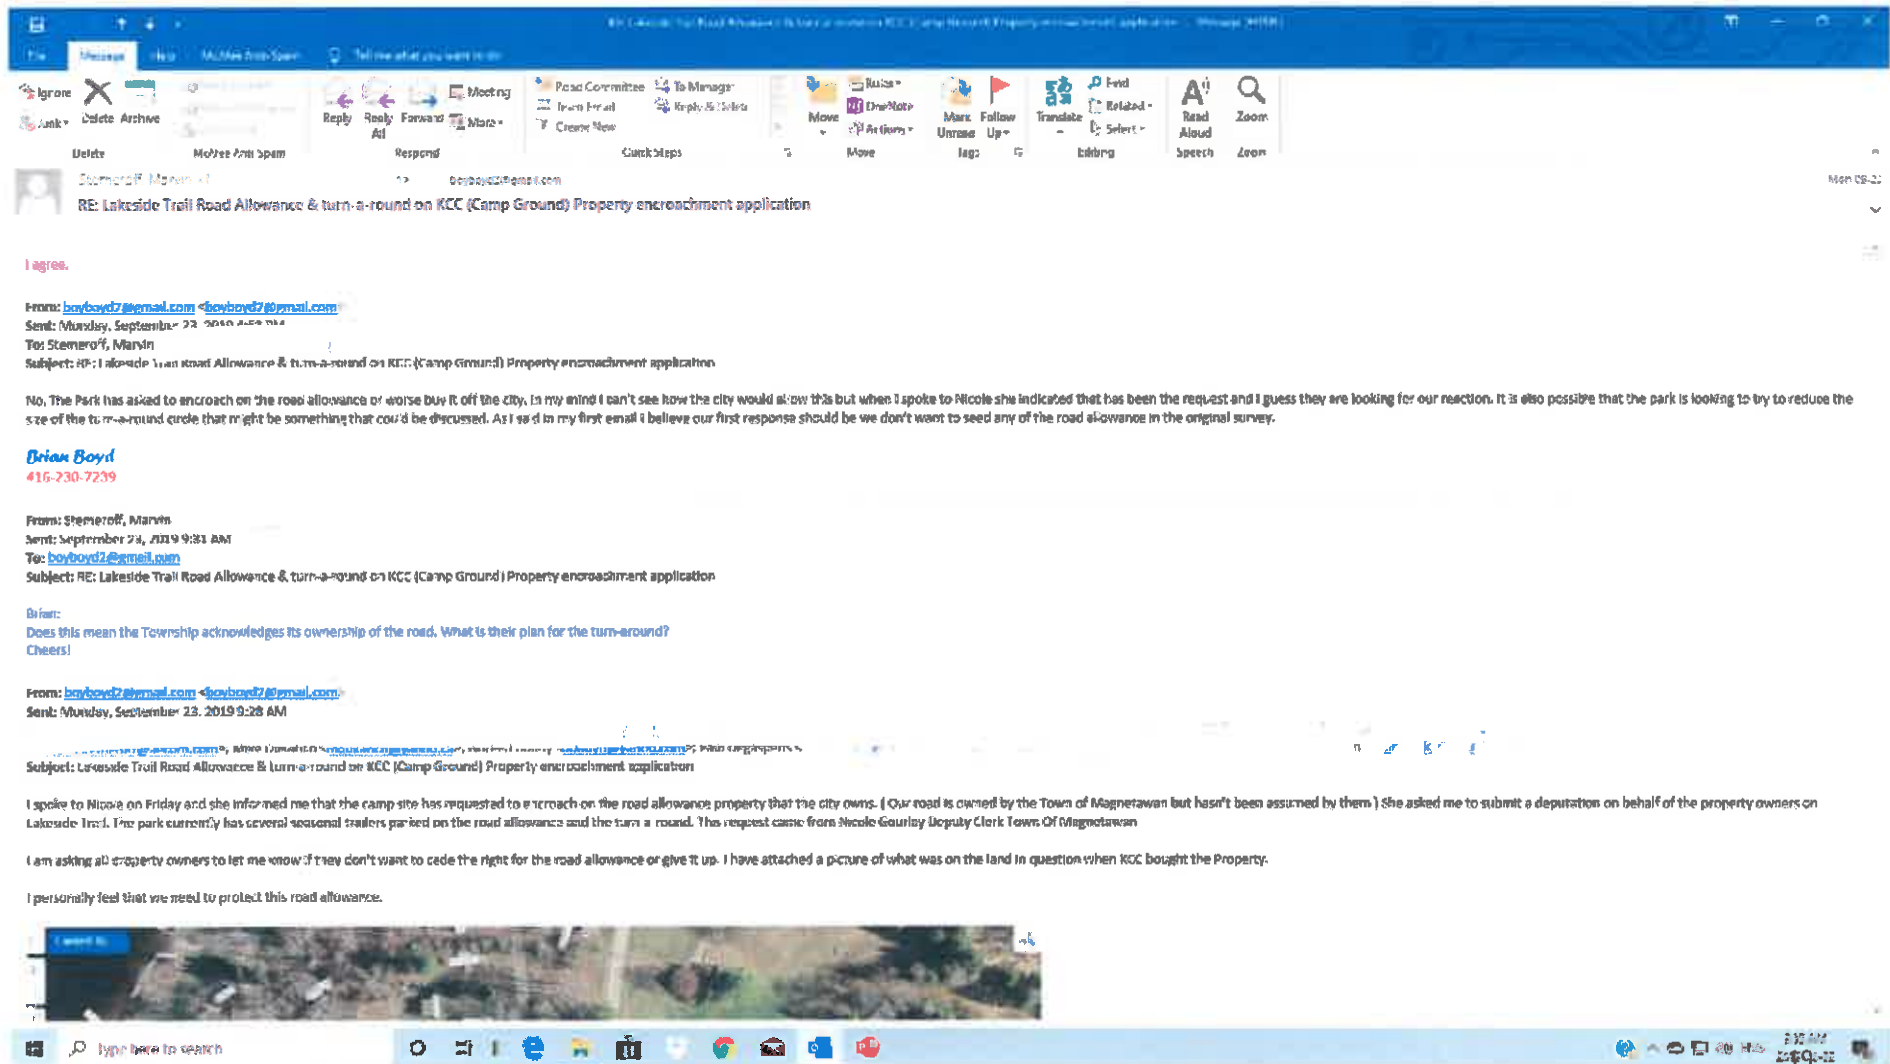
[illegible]

File Message Help McAfee Anti-Spam Tell me what you want to do

Ignore Junk Delete Archive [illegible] Reply Reply All Forward Meeting More Road Committee Team Email Create New To Manager Reply & Delete Move Rules OneNote Actions Mark Unread Follow Up Translate Find Related Select Read Aloud Zoom
Delete McAfee Anti-Spam Respond Quick Steps Move Tags Editing Speech Zoom

Stemeroff, Marvin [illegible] boyboyd2@gmail.com Mon 09-23
RE: Lakeside Trail Road Allowance & turn-a-round on KCC (Camp Ground) Property encroachment application

I agree.

From: boyboyd2@gmail.com <boyboyd2@gmail.com>
Sent: Monday, September 23, 2019 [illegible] PM
To: Stemeroff, Marvin
Subject: RE: Lakeside Trail Road Allowance & turn-a-round on KCC (Camp Ground) Property encroachment application

No, The Park has asked to encroach on the road allowance or worse buy it off the city. In my mind I can't see how the city would allow this but when I spoke to Nicole she indicated that has been the request and I guess they are looking for our reaction. It is also possible that the park is looking to try to reduce the size of the turn-a-round circle that might be something that could be discussed. As I said in my first email I believe our first response should be we don't want to seed any of the road allowance in the original survey.

Brian Boyd
416-230-7239

From: Stemeroff, Marvin
Sent: September 23, 2019 9:31 AM
To: boyboyd2@gmail.com
Subject: RE: Lakeside Trail Road Allowance & turn-a-round on KCC (Camp Ground) Property encroachment application

Brian:
Does this mean the Township acknowledges its ownership of the road. What is their plan for the turn-around?
Cheers!

From: boyboyd2@gmail.com <boyboyd2@gmail.com>
Sent: Monday, September 23, 2019 9:28 AM
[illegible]
Subject: Lakeside Trail Road Allowance & turn-a-round on KCC (Camp Ground) Property encroachment application

I spoke to Nicole on Friday and she informed me that the camp site has requested to encroach on the road allowance property that the city owns. ( Our road is owned by the Town of Magnetawan but hasn't been assumed by them ) She asked me to submit a deputation on behalf of the property owners on Lakeside Trail. The park currently has several seasonal trailers parked on the road allowance and the turn a round. This request came from Nicole Gourlay Deputy Clerk Town Of Magnetawan

I am asking all property owners to let me know if they don't want to cede the right for the road allowance or give it up. I have attached a picture of what was on the land in question when KCC bought the Property.

I personally feel that we need to protect this road allowance.

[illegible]

Type here to search